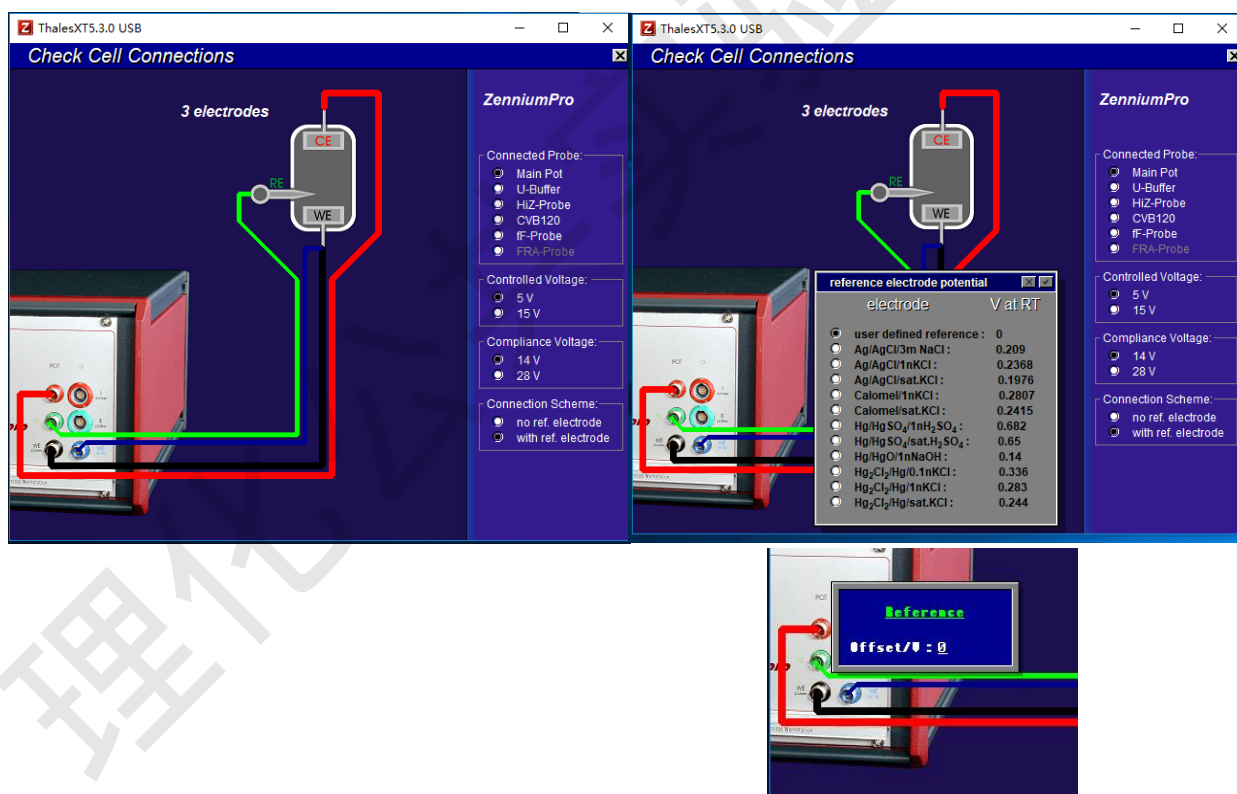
ThalesXT5.3.0 USB

Check Cell Connections

3 electrodes

CE

RE

WE

ZenniumPro

Connected Probe:
Main Pot
U-Buffer
HiZ-Probe
CVB120
fF-Probe
FRA-Probe

Controlled Voltage:
5 V
15 V

Compliance Voltage:
14 V
28 V

Connection Scheme:
no ref. electrode
with ref. electrode

POT

WE

ThalesXT5.3.0 USB

Check Cell Connections

3 electrodes

CE

RE

WE

reference electrode potential

| electrode | V at RT |
|---|---|
| user defined reference : | 0 |
| Ag/AgCl/3m NaCl : | 0.209 |
| Ag/AgCl/1nKCl : | 0.2368 |
| Ag/AgCl/sat.KCl : | 0.1976 |
| Calomel/1nKCl : | 0.2807 |
| Calomel/sat.KCl : | 0.2415 |
| Hg/HgSO$_4$/1nH$_2$SO$_4$ : | 0.682 |
| Hg/HgSO$_4$/sat.H$_2$SO$_4$ : | 0.65 |
| Hg/HgO/1nNaOH : | 0.14 |
| Hg$_2$Cl$_2$/Hg/0.1nKCl : | 0.336 |
| Hg$_2$Cl$_2$/Hg/1nKCl : | 0.283 |
| Hg$_2$Cl$_2$/Hg/sat.KCl : | 0.244 |

ZenniumPro

Connected Probe:
Main Pot
U-Buffer
HiZ-Probe
CVB120
fF-Probe
FRA-Probe

Controlled Voltage:
5 V
15 V

Compliance Voltage:
14 V
28 V

Connection Scheme:
no ref. electrode
with ref. electrode

POT

Reference

Offset/V : 0